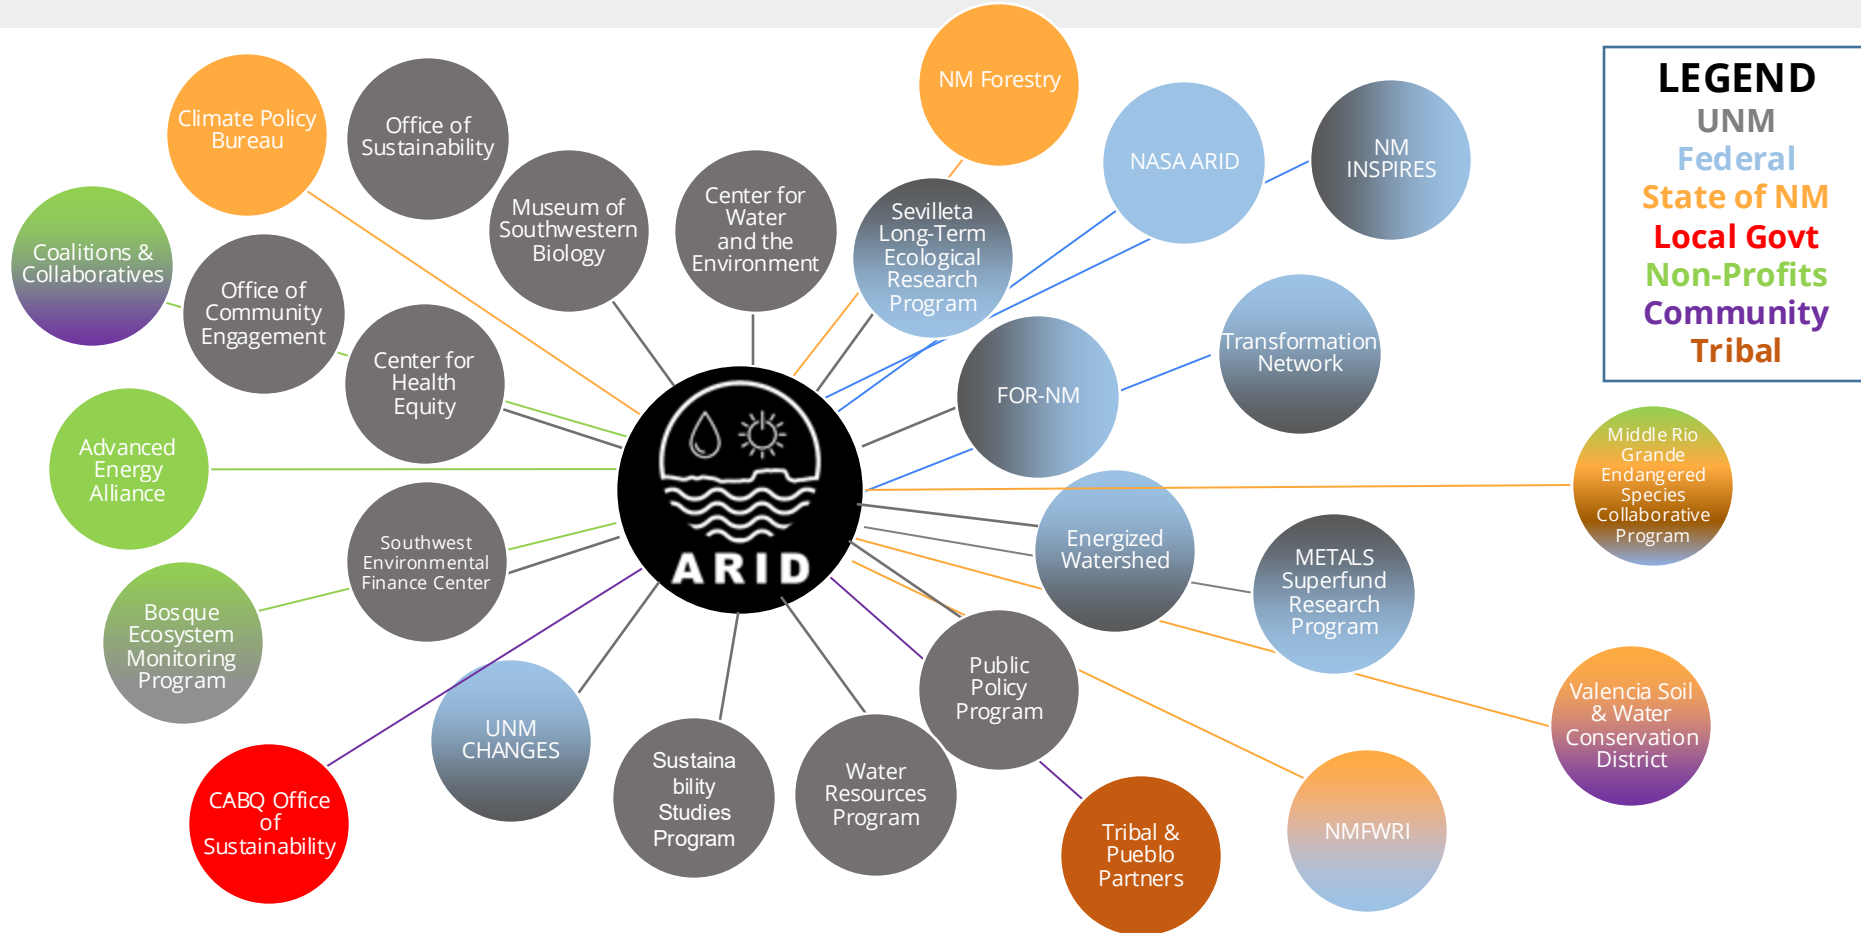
LEGEND
UNM
Federal
State of NM
Local Govt
Non-Profits
Community
Tribal

Climate Policy Bureau

Office of Sustainability

Museum of Southwestern Biology

Center for Water and the Environment

NM Forestry

Sevilleta Long-Term Ecological Research Program

NASA ARID

NM INSPIRES

Coalitions & Collaboratives

Office of Community Engagement

Center for Health Equity

Transformation Network

FOR-NM

Advanced Energy Alliance

ARID

Middle Rio Grande Endangered Species Collaborative Program

Southwest Environmental Finance Center

Energized Watershed

METALS Superfund Research Program

Bosque Ecosystem Monitoring Program

Public Policy Program

Valencia Soil & Water Conservation District

UNM CHANGES

Sustaina bility Studies Program

Water Resources Program

CABQ Office of Sustainability

Tribal & Pueblo Partners

NMFWRI